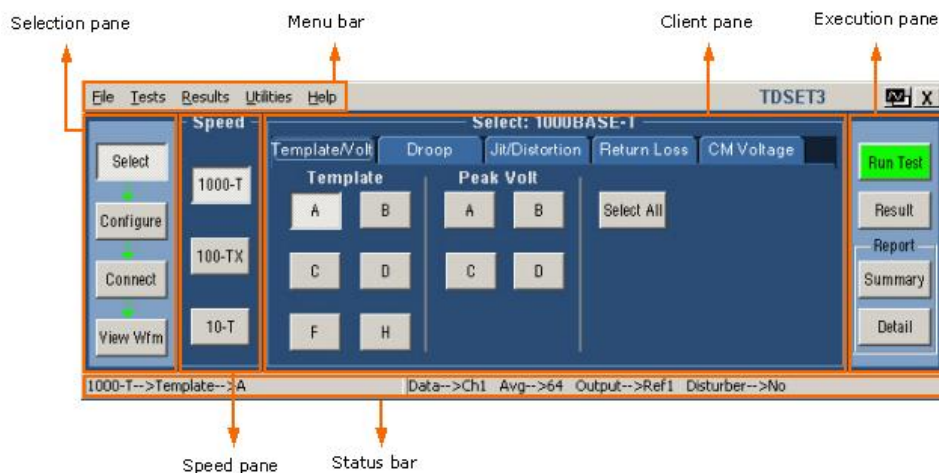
Selection pane
Menu bar
Client pane
Execution pane

File Tests Results Utilities Help
TDSET3
X

Select
Configure
Connect
View Wfm

Speed
1000-T
100-TX
10-T

Select: 1000BASE-T
Template/Volt
Droop
Jit/Distortion
Return Loss
CM Voltage

Template
A
B
C
D
F
H

Peak Volt
A
B
C
D

Select All

Run Test
Result
Report
Summary
Detail

1000-T-->Template-->A
Data-->Ch1 Avg-->64 Output-->Ref1 Disturber-->No

Speed pane
Status bar